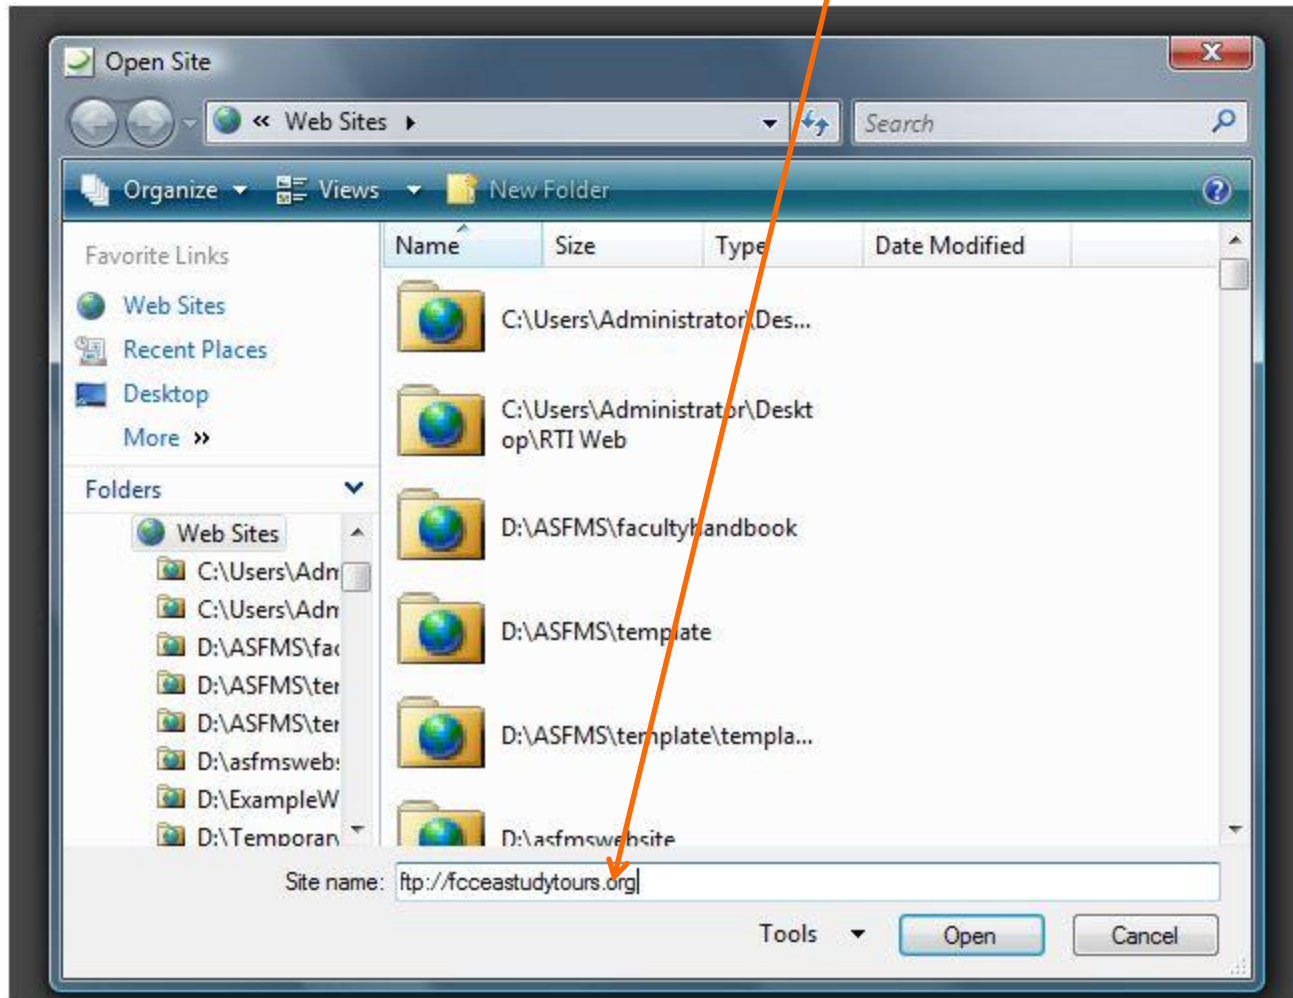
Open Site

« Web Sites ▸

Search

Organize ▾ Views ▾ New Folder

Favorite Links

Web Sites

Recent Places

Desktop

More »

Folders

Web Sites

C:\Users\Adm

C:\Users\Adm

D:\ASFMS\fac

D:\ASFMS\ter

D:\ASFMS\ter

D:\asfmsweb

D:\ExampleW

D:\Temporary

| Name | Size | Type | Date Modified |
|---|---|---|---|
| C:\Users\Administrator\Des... | | | |
| C:\Users\Administrator\Desktop\RTI Web | | | |
| D:\ASFMS\facultyhandbook | | | |
| D:\ASFMS\template | | | |
| D:\ASFMS\template\templa... | | | |
| D:\asfmswebsite | | | |

Site name: ftp://fcceastudytours.org

Tools ▾ Open Cancel